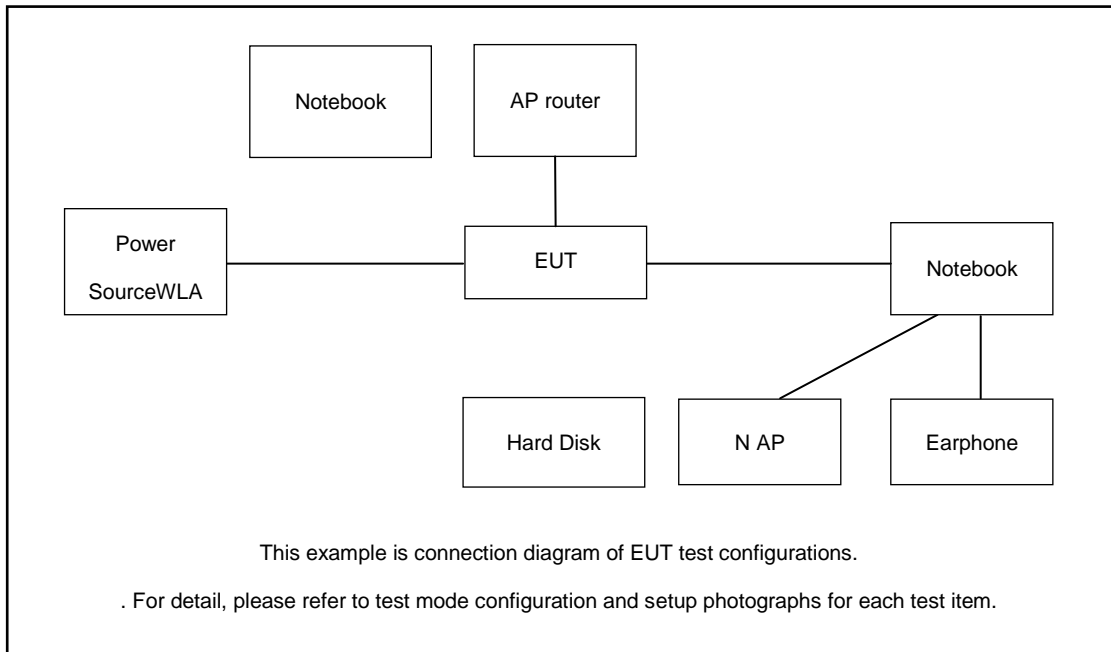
Notebook

AP router

Power SourceWLA

EUT

Notebook

Hard Disk

N AP

Earphone

This example is connection diagram of EUT test configurations.

. For detail, please refer to test mode configuration and setup photographs for each test item.